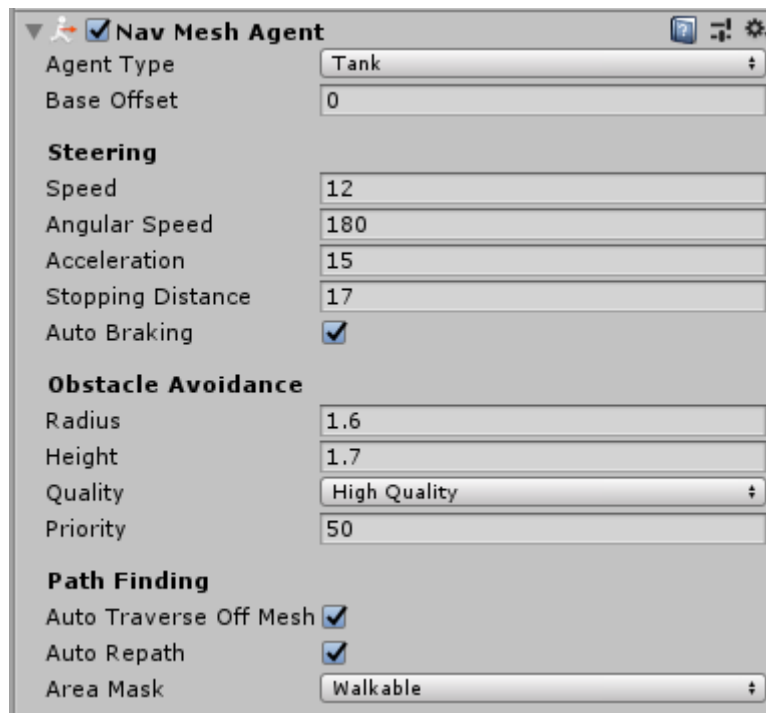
Nav Mesh Agent

Agent Type | Tank
Base Offset | 0

Steering
Speed | 12
Angular Speed | 180
Acceleration | 15
Stopping Distance | 17
Auto Braking

Obstacle Avoidance
Radius | 1.6
Height | 1.7
Quality | High Quality
Priority | 50

Path Finding
Auto Traverse Off Mesh
Auto Repath
Area Mask | Walkable